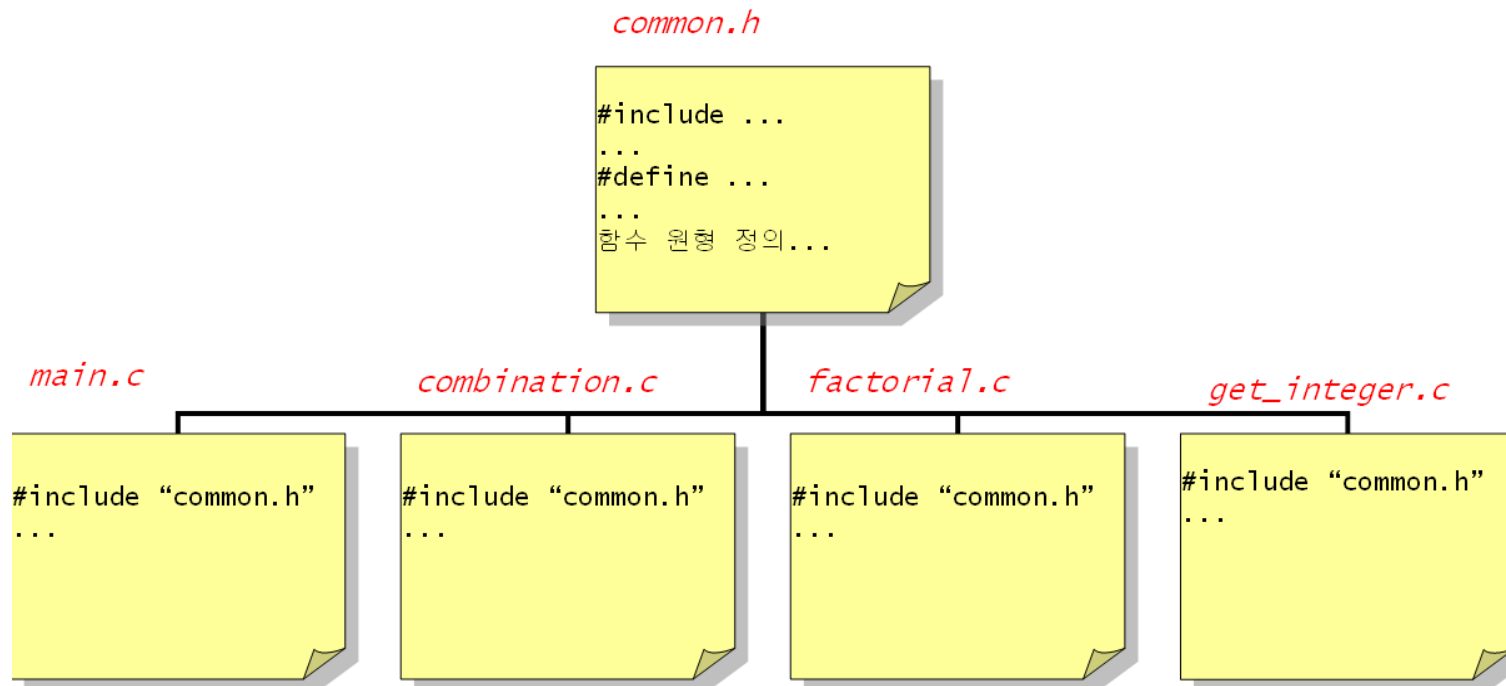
common.h

#include ...
...
#define ...
...
함수 원형 정의...

main.c

#include “common.h”
...

combination.c

#include “common.h”
...

factorial.c

#include “common.h”
...

get_integer.c

#include “common.h”
...